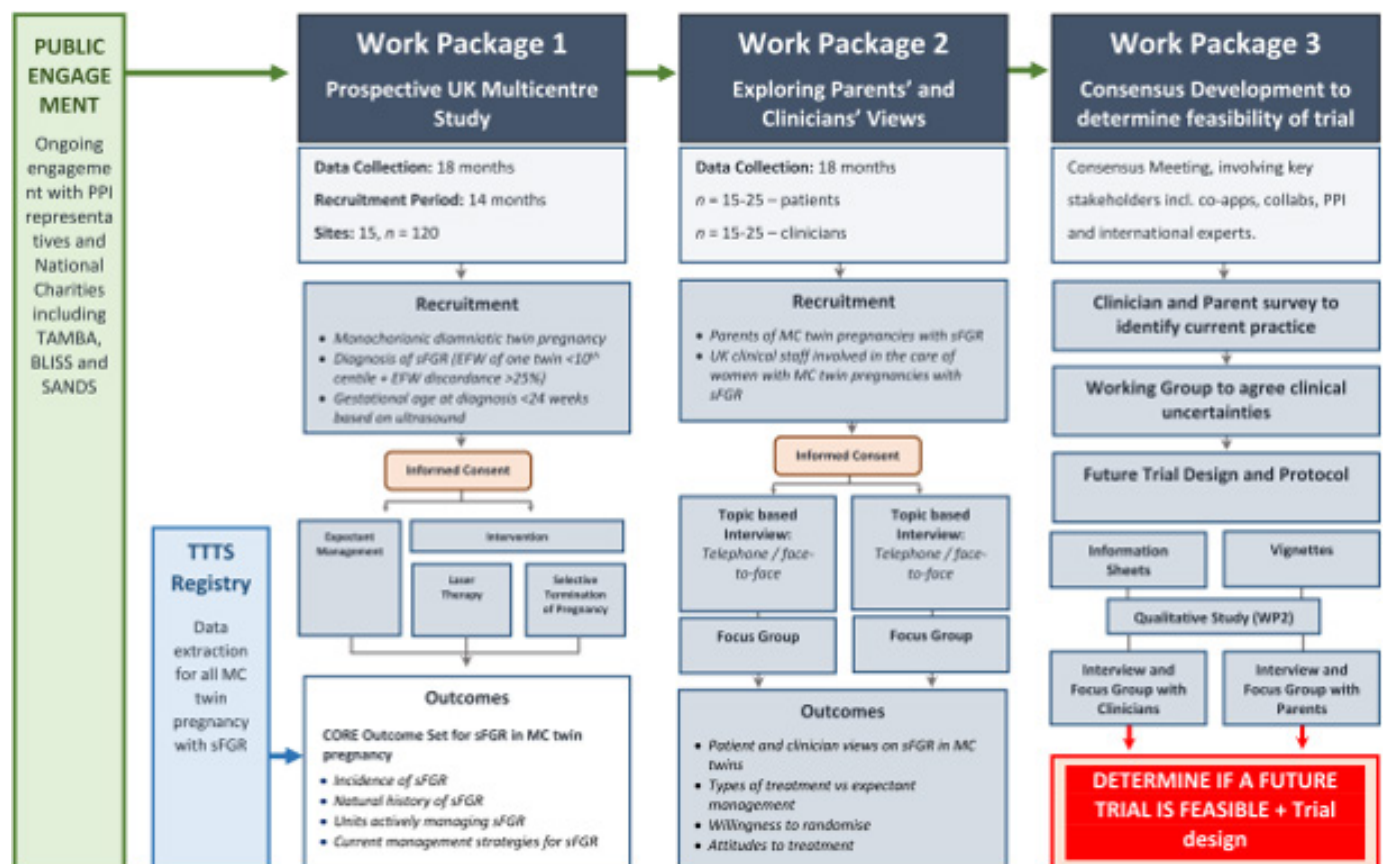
PUBLIC ENGAGEMENT

Ongoing engagement with PPI representatives and National Charities including TAMBA, BLISS and SANDS

Work Package 1
Prospective UK Multicentre Study

Data Collection: 18 months
Recruitment Period: 14 months
Sites: 15, $n$ = 120

Recruitment
- Monochorionic diamniotic twin pregnancy
- Diagnosis of sFGR (EFW of one twin <10$^{th}$ centile + EFW discordance >25%)
- Gestational age at diagnosis <24 weeks based on ultrasound

Informed Consent

Expectant Management

Intervention

Laser Therapy

Selective Termination of Pregnancy

TTTS Registry

Data extraction for all MC twin pregnancy with sFGR

Outcomes

CORE Outcome Set for sFGR in MC twin pregnancy
- Incidence of sFGR
- Natural history of sFGR
- Units actively managing sFGR
- Current management strategies for sFGR

Work Package 2
Exploring Parents' and Clinicians' Views

Data Collection: 18 months
$n$ = 15-25 – patients
$n$ = 15-25 – clinicians

Recruitment
- Parents of MC twin pregnancies with sFGR
- UK clinical staff involved in the care of women with MC twin pregnancies with sFGR

Informed Consent

Topic based Interview: Telephone / face-to-face

Topic based Interview: Telephone / face-to-face

Focus Group

Focus Group

Outcomes
- Patient and clinician views on sFGR in MC twins
- Types of treatment vs expectant management
- Willingness to randomise
- Attitudes to treatment

Work Package 3
Consensus Development to determine feasibility of trial

Consensus Meeting, involving key stakeholders incl. co-apps, collabs, PPI and international experts.

Clinician and Parent survey to identify current practice

Working Group to agree clinical uncertainties

Future Trial Design and Protocol

Information Sheets

Vignettes

Qualitative Study (WP2)

Interview and Focus Group with Clinicians

Interview and Focus Group with Parents

DETERMINE IF A FUTURE TRIAL IS FEASIBLE + Trial design